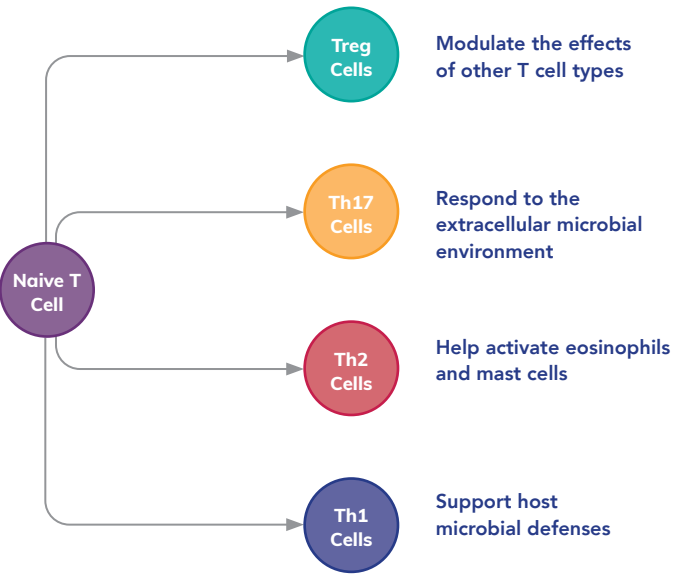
Naive T Cell

Treg Cells

Modulate the effects of other T cell types

Th17 Cells

Respond to the extracellular microbial environment

Th2 Cells

Help activate eosinophils and mast cells

Th1 Cells

Support host microbial defenses